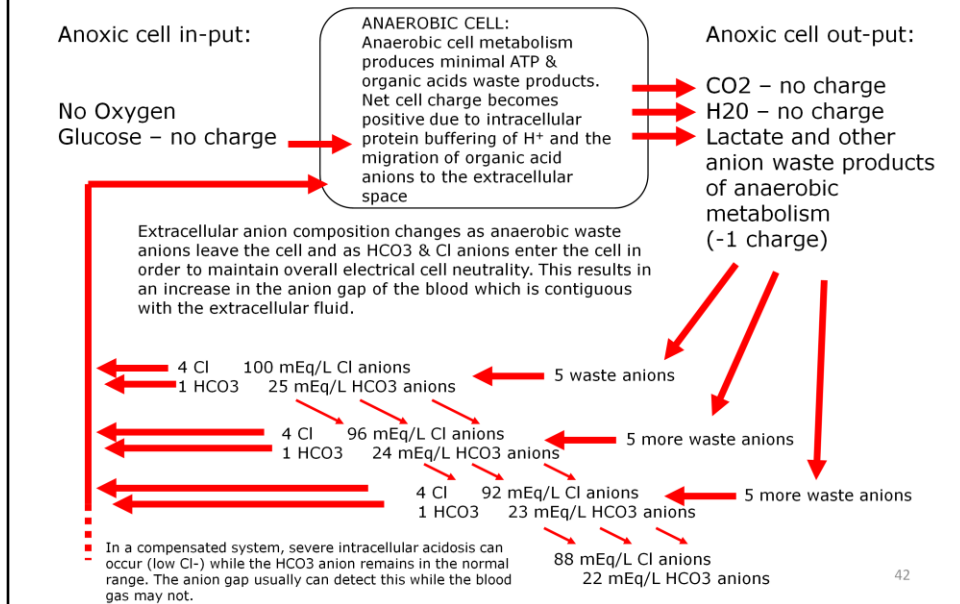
Anoxic cell in-put:

No Oxygen
Glucose – no charge

ANAEROBIC CELL:
Anaerobic cell metabolism produces minimal ATP & organic acids waste products. Net cell charge becomes positive due to intracellular protein buffering of H+ and the migration of organic acid anions to the extracellular space

Anoxic cell out-put:

CO2 – no charge
H20 – no charge
Lactate and other anion waste products of anaerobic metabolism (-1 charge)

Extracellular anion composition changes as anaerobic waste anions leave the cell and as HCO3 & Cl anions enter the cell in order to maintain overall electrical cell neutrality. This results in an increase in the anion gap of the blood which is contiguous with the extracellular fluid.

4 Cl 100 mEq/L Cl anions
1 HCO3 25 mEq/L HCO3 anions
5 waste anions

4 Cl 96 mEq/L Cl anions
1 HCO3 24 mEq/L HCO3 anions
5 more waste anions

4 Cl 92 mEq/L Cl anions
1 HCO3 23 mEq/L HCO3 anions
5 more waste anions

88 mEq/L Cl anions
22 mEq/L HCO3 anions

In a compensated system, severe intracellular acidosis can occur (low Cl-) while the HCO3 anion remains in the normal range. The anion gap usually can detect this while the blood gas may not.

42